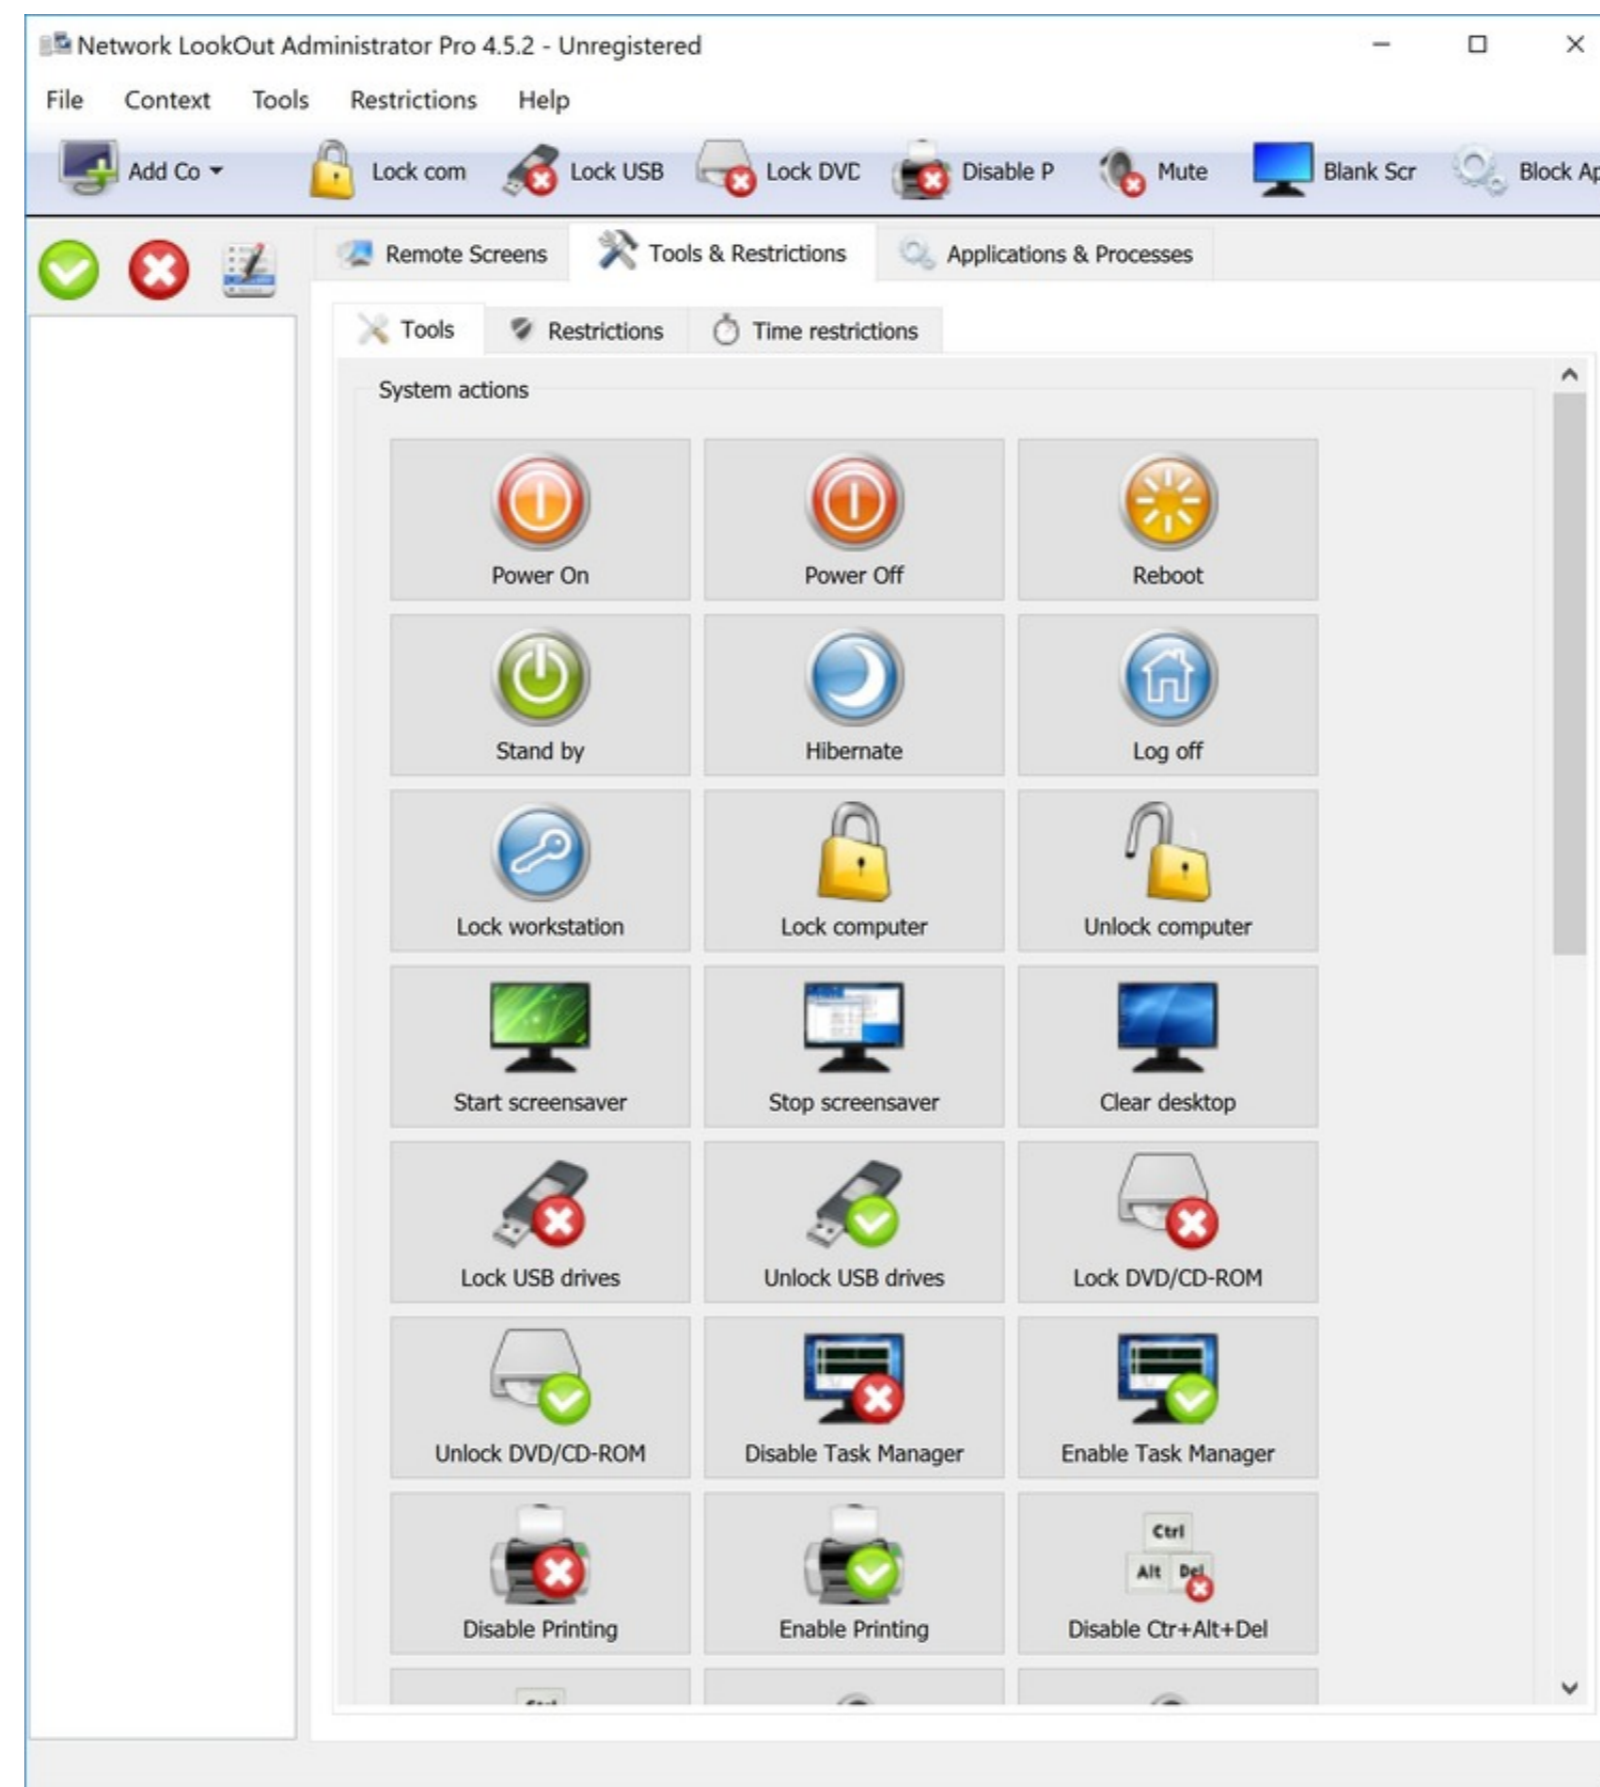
Network LookOut Administrator Pro 4.5.2 - Unregistered

File Context Tools Restrictions Help

Add Co Lock com Lock USB Lock DVD Disable P Mute Blank Scr Block Ap

Remote Screens Tools & Restrictions Applications & Processes

Tools Restrictions Time restrictions

System actions

| | | |
|---|---|---|
| Power On | Power Off | Reboot |
| Stand by | Hibernate | Log off |
| Lock workstation | Lock computer | Unlock computer |
| Start screensaver | Stop screensaver | Clear desktop |
| Lock USB drives | Unlock USB drives | Lock DVD/CD-ROM |
| Unlock DVD/CD-ROM | Disable Task Manager | Enable Task Manager |
| Disable Printing | Enable Printing | Ctrl Alt Del Disable Ctr+Alt+Del |